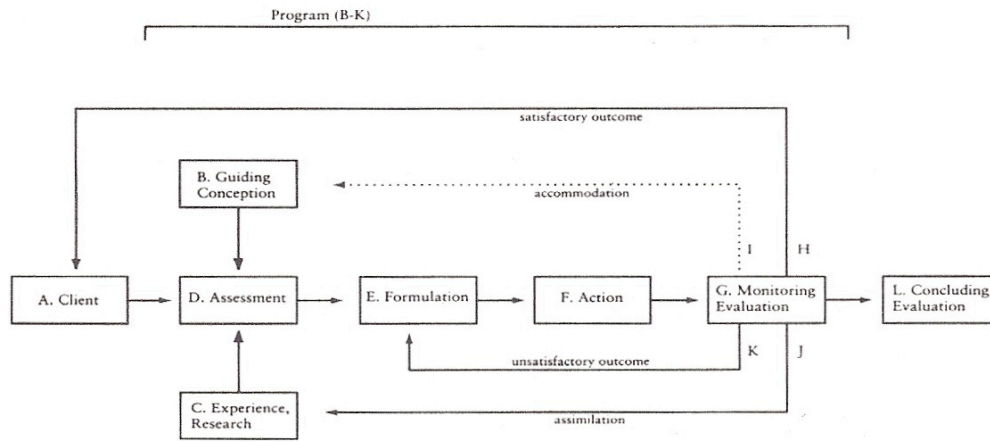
Program (B-K)

satisfactory outcome

B. Guiding Conception

accommodation

I

H

A. Client

D. Assessment

E. Formulation

F. Action

G. Monitoring Evaluation

L. Concluding Evaluation

unsatisfactory outcome

K

J

C. Experience, Research

assimilation